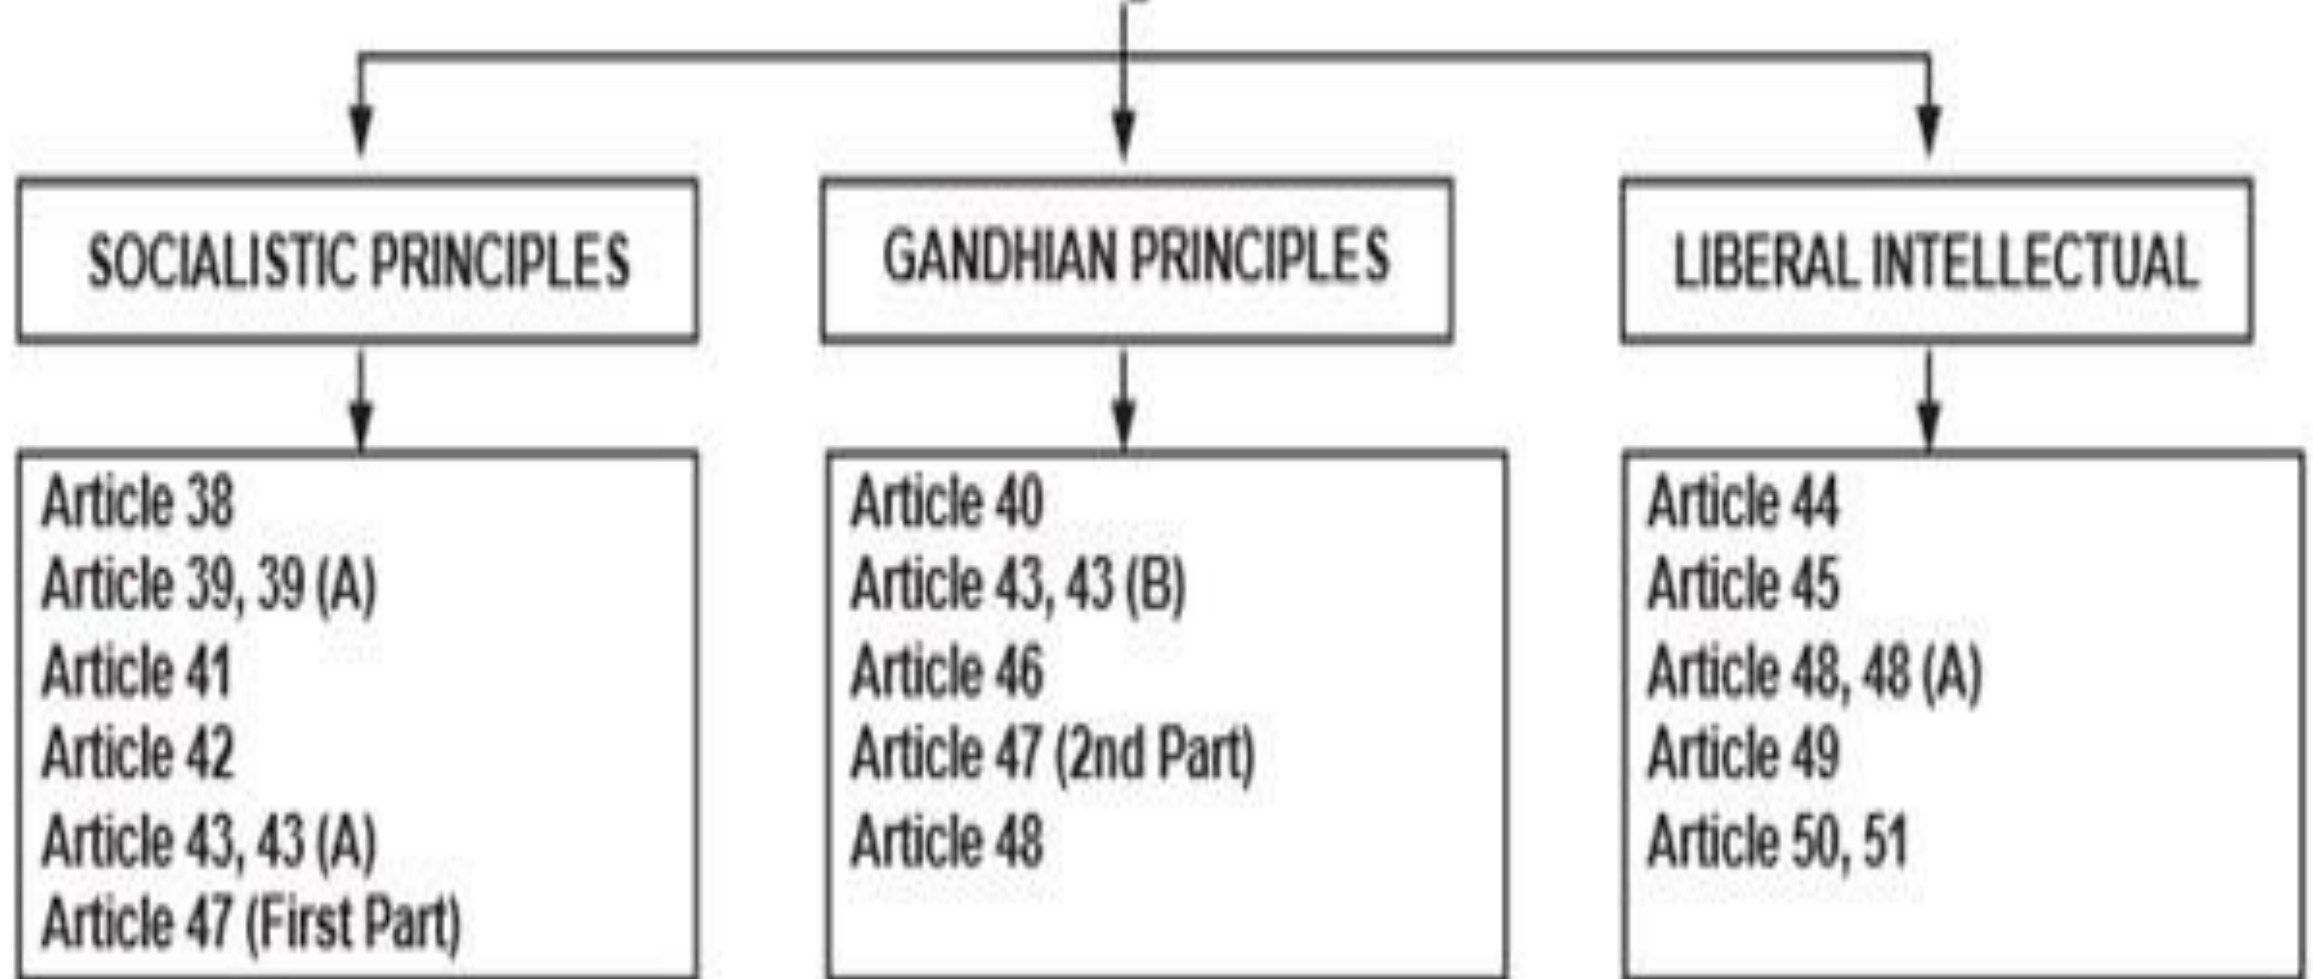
SOCIALISTIC PRINCIPLES

Article 38
Article 39, 39 (A)
Article 41
Article 42
Article 43, 43 (A)
Article 47 (First Part)

GANDHIAN PRINCIPLES

Article 40
Article 43, 43 (B)
Article 46
Article 47 (2nd Part)
Article 48

LIBERAL INTELLECTUAL

Article 44
Article 45
Article 48, 48 (A)
Article 49
Article 50, 51